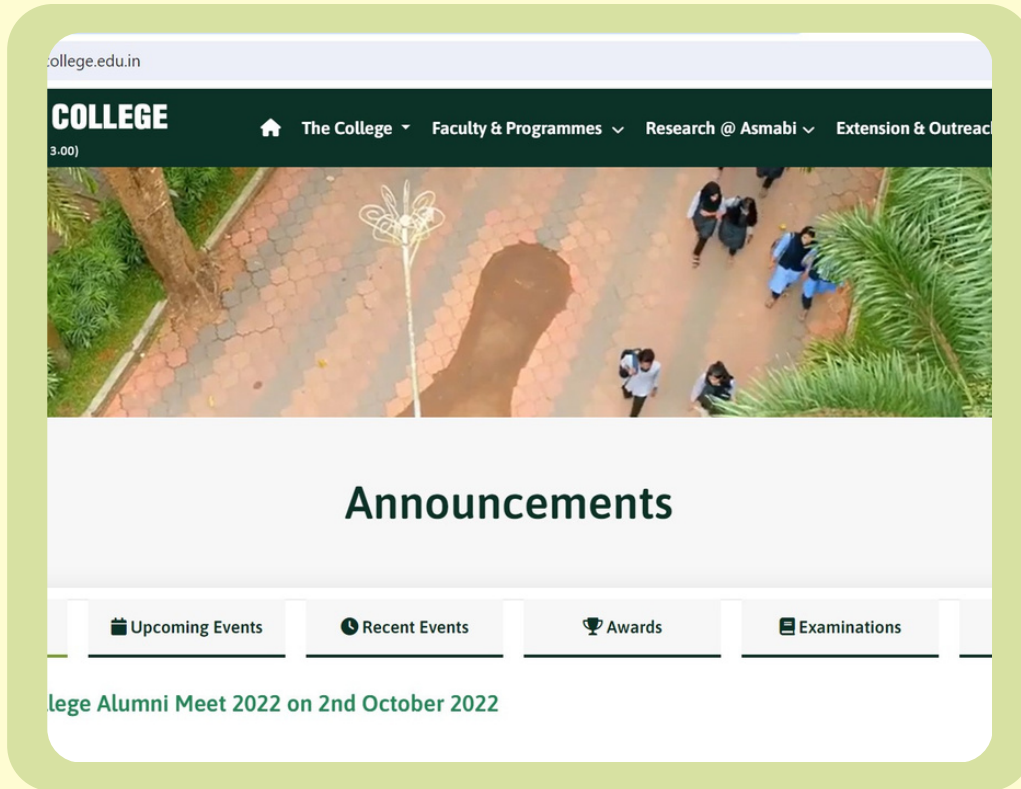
college.edu.in

COLLEGE
3.00)

The College Faculty & Programmes Research @ Asmabi Extension & Outreac

Announcements

Upcoming Events Recent Events Awards Examinations

llege Alumni Meet 2022 on 2nd October 2022